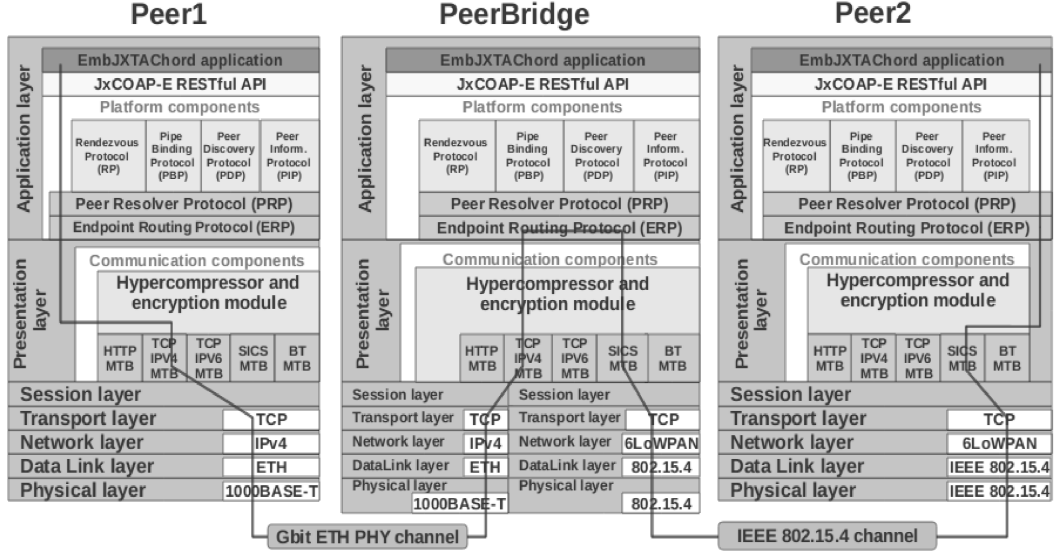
Peer1

Application layer
EmbJXTAChord application
JxCOAP-E RESTful API
Platform components
Rendezvous Protocol (RP)
Pipe Binding Protocol (PBP)
Peer Discovery Protocol (PDP)
Peer Inform. Protocol (PIP)
Peer Resolver Protocol (PRP)
Endpoint Routing Protocol (ERP)

Presentation layer
Communication components
Hypercompressor and encryption module
HTTP MTB
TCP IPV4 MTB
TCP IPV6 MTB
SICS MTB
BT MTB

| Session layer | |
|---|---|
| Transport layer | TCP |
| Network layer | IPv4 |
| Data Link layer | ETH |
| Physical layer | 1000BASE-T |

PeerBridge

Application layer
EmbJXTAChord application
JxCOAP-E RESTful API
Platform components
Rendezvous Protocol (RP)
Pipe Binding Protocol (PBP)
Peer Discovery Protocol (PDP)
Peer Inform. Protocol (PIP)
Peer Resolver Protocol (PRP)
Endpoint Routing Protocol (ERP)

Presentation layer
Communication components
Hypercompressor and encryption module
HTTP MTB
TCP IPV4 MTB
TCP IPV6 MTB
SICS MTB
BT MTB

| Session layer | | Session layer | |
|---|---|---|---|
| Transport layer | TCP | Transport layer | TCP |
| Network layer | IPv4 | Network layer | 6LoWPAN |
| DataLink layer | ETH | DataLink layer | 802.15.4 |
| Physical layer | 1000BASE-T | Physical layer | 802.15.4 |

Peer2

Application layer
EmbJXTAChord application
JxCOAP-E RESTful API
Platform components
Rendezvous Protocol (RP)
Pipe Binding Protocol (PBP)
Peer Discovery Protocol (PDP)
Peer Inform. Protocol (PIP)
Peer Resolver Protocol (PRP)
Endpoint Routing Protocol (ERP)

Presentation layer
Communication components
Hypercompressor and encryption module
HTTP MTB
TCP IPV4 MTB
TCP IPV6 MTB
SICS MTB
BT MTB

| Session layer | |
|---|---|
| Transport layer | TCP |
| Network layer | 6LoWPAN |
| Data Link layer | IEEE 802.15.4 |
| Physical layer | IEEE 802.15.4 |

Gbit ETH PHY channel
IEEE 802.15.4 channel